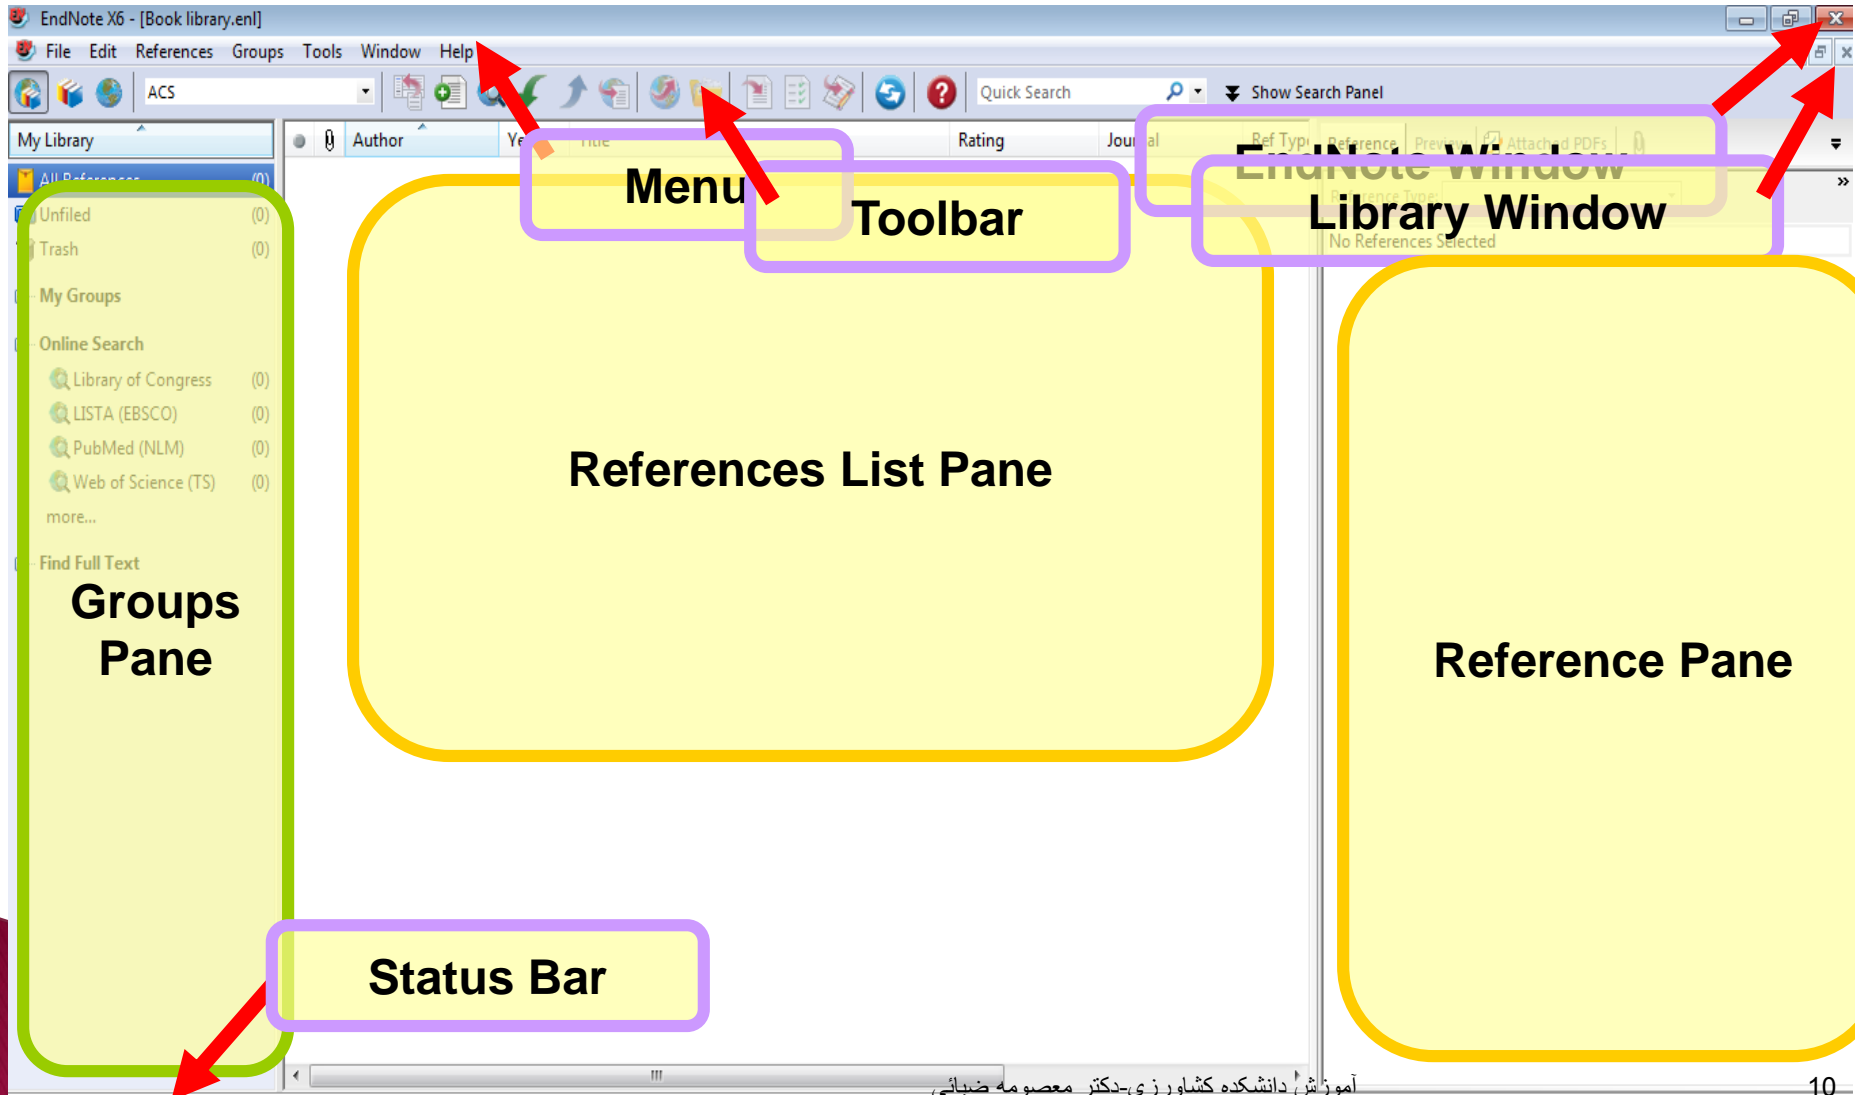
EndNote X6 - [Book library.enl]

File Edit References Groups Tools Window Help

ACS

Quick Search

Show Search Panel

My Library

Author

Ye

Title

Rating

Jour al

Ref Typ

Reference

Previ

Attached PDFs

All References (0)

Unfiled (0)

Trash (0)

My Groups

Online Search

Library of Congress (0)

LISTA (EBSCO) (0)

PubMed (NLM) (0)

Web of Science (TS) (0)

more...

Find Full Text

Menu

Toolbar

EndNote Window

Library Window

No References Selected

References List Pane

Groups Pane

Reference Pane

Status Bar

آموزش دانشکده کشاورزی-دکتر معصومه ضیائی

10